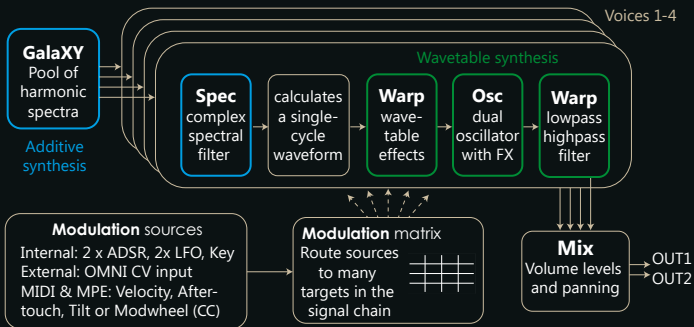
Voices 1-4

GalaXY
Pool of harmonic spectra

Additive synthesis

Wavetable synthesis

Spec
complex spectral filter

calculates a single-cycle waveform

Warp
wave-table effects

Osc
dual oscillator with FX

Warp
lowpass highpass filter

Modulation sources
Internal: 2 x ADSR, 2x LFO, Key
External: OMNI CV input
MIDI & MPE: Velocity, Aftertouch, Tilt or Modwheel (CC)

Modulation matrix
Route sources to many targets in the signal chain

Mix
Volume levels and panning

OUT1
OUT2